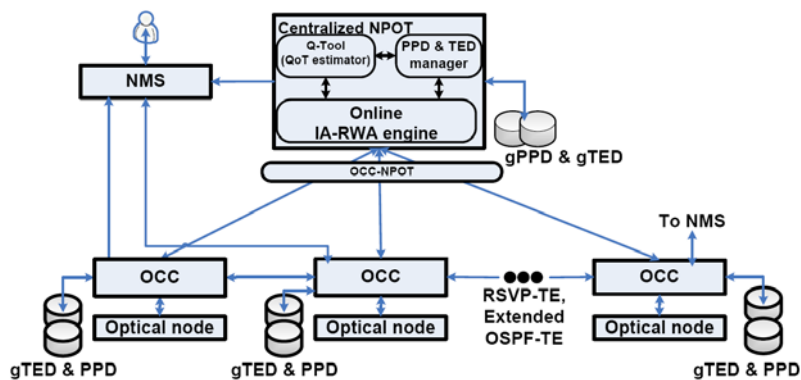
Centralized NPOT

Q-Tool (QoT estimator)

PPD & TED manager

Online IA-RWA engine

NMS

gPPD & gTED

OCC-NPOT

To NMS

OCC

OCC

OCC

Optical node

Optical node

Optical node

RSVP-TE, Extended OSPF-TE

gTED & PPD

gTED & PPD

gTED & PPD